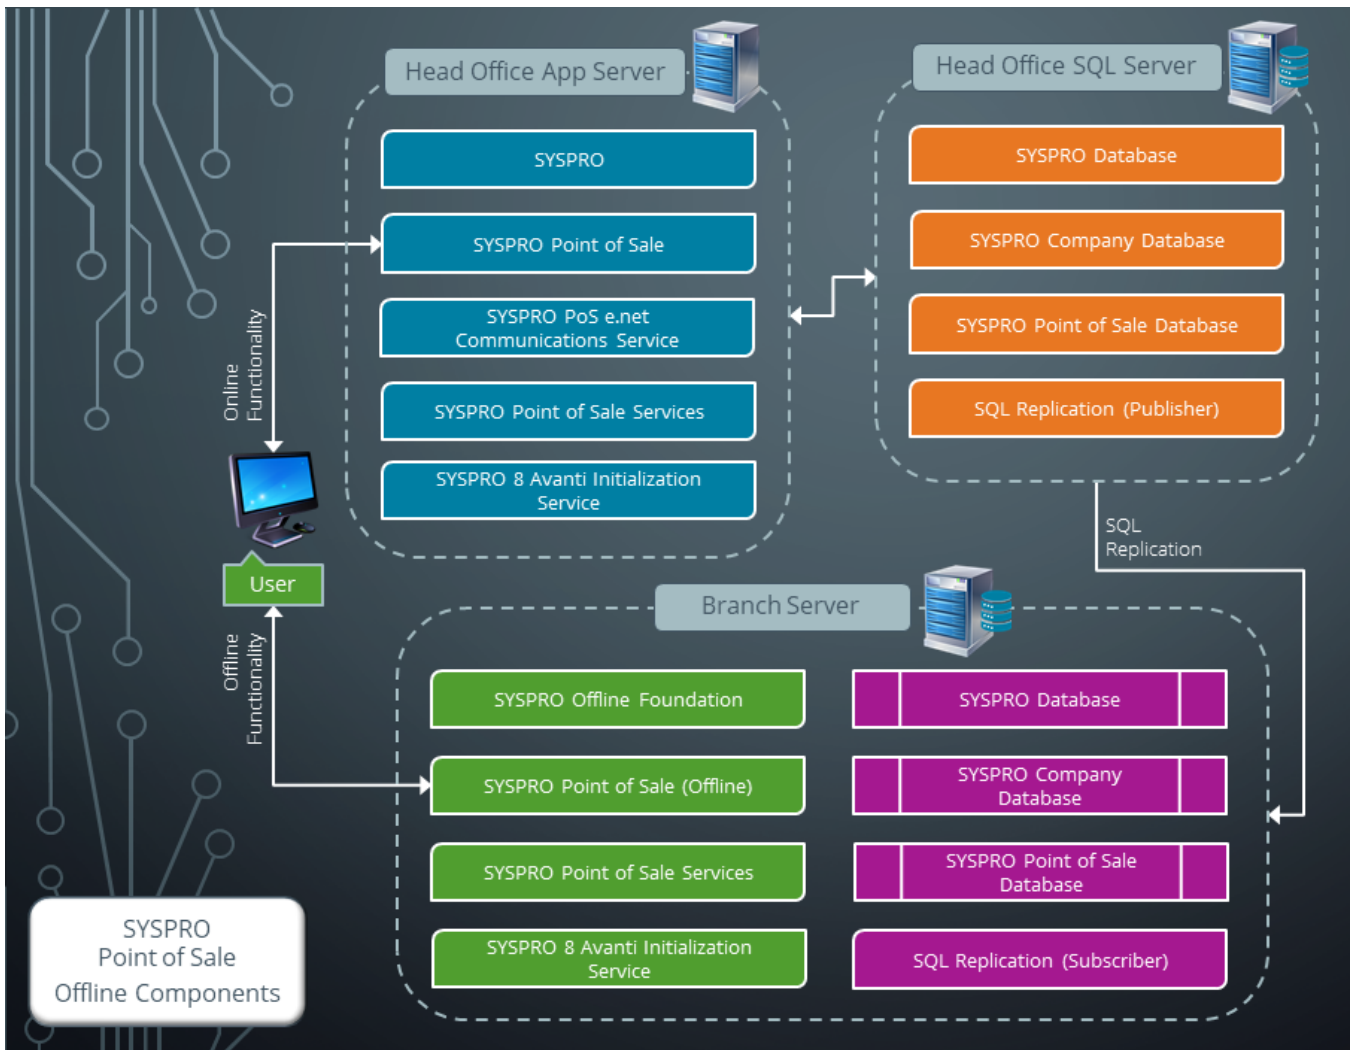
Head Office App Server

SYSPRO

SYSPRO Point of Sale

SYSPRO PoS e.net Communications Service

SYSPRO Point of Sale Services

SYSPRO 8 Avanti Initialization Service

Head Office SQL Server

SYSPRO Database

SYSPRO Company Database

SYSPRO Point of Sale Database

SQL Replication (Publisher)

Online Functionality

User

Offline Functionality

SQL Replication

Branch Server

SYSPRO Offline Foundation

SYSPRO Point of Sale (Offline)

SYSPRO Point of Sale Services

SYSPRO 8 Avanti Initialization Service

SYSPRO Database

SYSPRO Company Database

SYSPRO Point of Sale Database

SQL Replication (Subscriber)

SYSPRO Point of Sale Offline Components